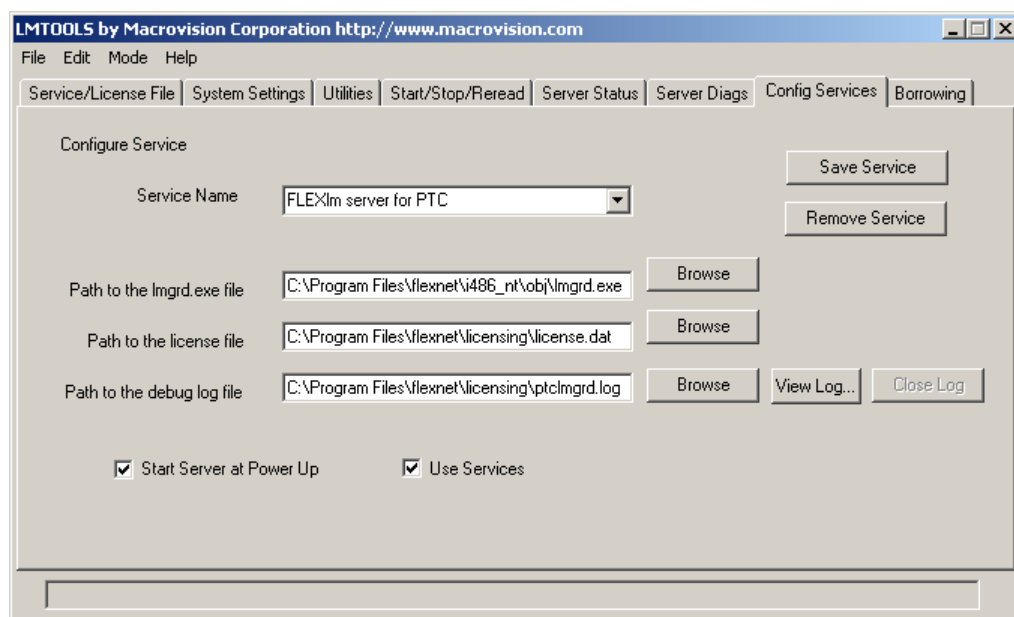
LMTOOLS by Macrovision Corporation http://www.macrovision.com

File Edit Mode Help

Service/License File | System Settings | Utilities | Start/Stop/Reread | Server Status | Server Diags | Config Services | Borrowing

Configure Service

Service Name FLEXlm server for PTC

Save Service

Remove Service

Path to the lmgrd.exe file C:\Program Files\flexnet\i486_nt\obj\lmgrd.exe Browse

Path to the license file C:\Program Files\flexnet\licensing\license.dat Browse

Path to the debug log file C:\Program Files\flexnet\licensing\ptclmgrd.log Browse View Log... Close Log

Start Server at Power Up

Use Services